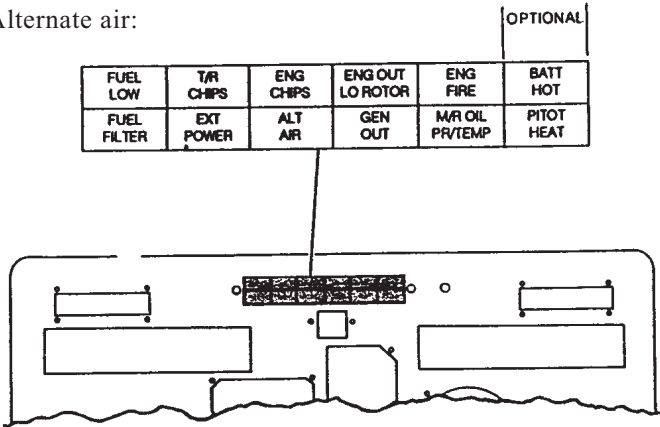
Alternate air:

OPTIONAL

| FUEL LOW | T/R CHIPS | ENG CHIPS | ENG OUT LO ROTOR | ENG FIRE | BATT HOT |
|---|---|---|---|---|---|
| FUEL FILTER | EXT POWER | ALT AIR | GEN OUT | M/R OIL PR/TEMP | PITOT HEAT |